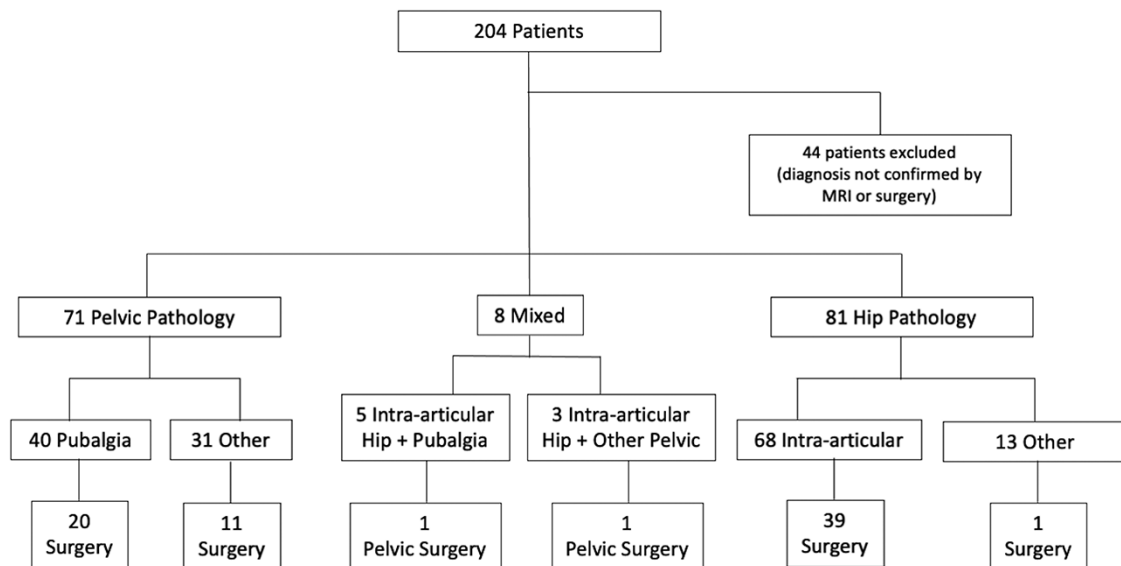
204 Patients

44 patients excluded (diagnosis not confirmed by MRI or surgery)

71 Pelvic Pathology

8 Mixed

81 Hip Pathology

40 Pubalgia

31 Other

5 Intra-articular Hip + Pubalgia

3 Intra-articular Hip + Other Pelvic

68 Intra-articular

13 Other

20 Surgery

11 Surgery

1 Pelvic Surgery

1 Pelvic Surgery

39 Surgery

1 Surgery